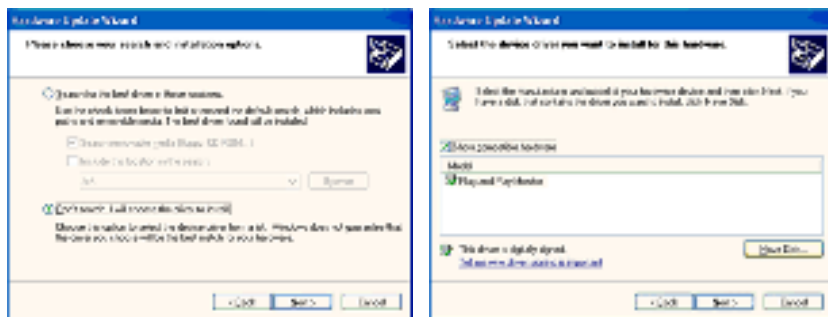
Hardware Update Wizard

Please choose your search and installation options.

Search for the best driver in these locations.

Use the check boxes below to limit or expand the default search, which includes local paths and removable media. The best driver found will be installed.

Search removable media (floppy, CD-ROM...)

Include this location in the search:

Browse

Don't search. I will choose the driver to install.

Choose this option to select the device driver from a list. Windows does not guarantee that the driver you choose will be the best match for your hardware.

< Back Next > Cancel

Hardware Update Wizard

Select the device driver you want to install for this hardware.

Select the manufacturer and model of your hardware device and then click Next. If you have a disk that contains the driver you want to install, click Have Disk.

Show compatible hardware

Model

Playseat Playmaster

This driver is digitally signed.

Tell me why driver signing is important

Have Disk...

< Back Next > Cancel